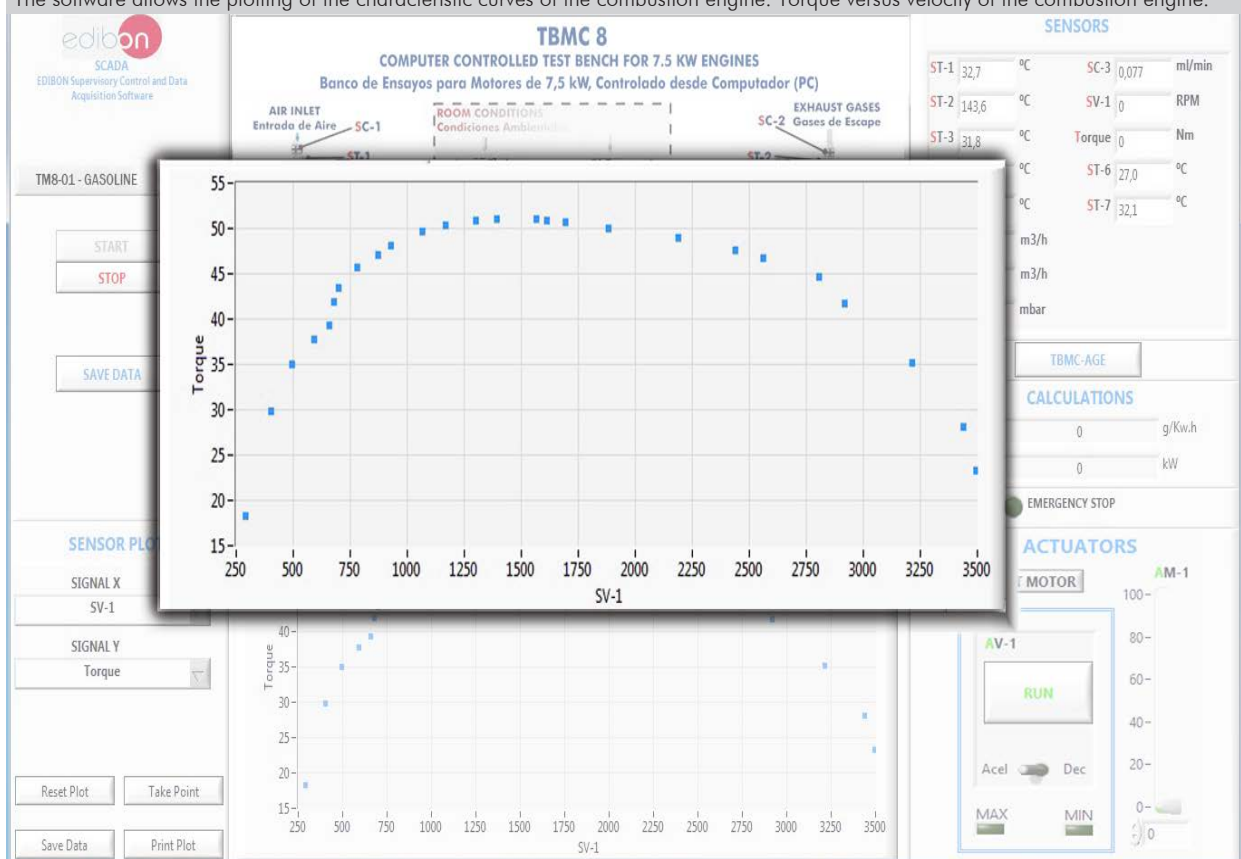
The software allows the plotting of the characteristic curves of the combustion engine: Torque versus velocity of the combustion engine.

edibon
SCADA
EDIBON Supervisory Control and Data Acquisition Software

TBMC 8
COMPUTER CONTROLLED TEST BENCH FOR 7.5 KW ENGINES
Banco de Ensayos para Motores de 7,5 kW, Controlado desde Computador (PC)

AIR INLET
Entrada de Aire
SC-1
ROOM CONDITIONS
Condiciones Ambientales
EXHAUST GASES
SC-2 Gases de Escape

SENSORS
ST-1 32,7 ºC
SC-3 0,077 ml/min
ST-2 143,6 ºC
SV-1 0 RPM
ST-3 31,8 ºC
Torque 0 Nm
ºC
ST-6 27,0 ºC
ºC
ST-7 32,1 ºC
m3/h
m3/h
mbar

TM8-01 - GASOLINE
START
STOP
SAVE DATA

Torque
55
50
45
40
35
30
25
20
15
250 500 750 1000 1250 1500 1750 2000 2250 2500 2750 3000 3250 3500
SV-1

TBMC-AGE
CALCULATIONS
0 g/Kw.h
0 kW
EMERGENCY STOP

SENSOR PLOT
SIGNAL X
SV-1
SIGNAL Y
Torque

Torque
40
35
30
25
20
15
250 500 750 1000 1250 1500 1750 2000 2250 2500 2750 3000 3250 3500
SV-1

ACTUATORS
MOTOR
AM-1
100
80
60
40
20
0
0
AV-1
RUN
Acel Dec
MAX MIN

Reset Plot
Take Point
Save Data
Print Plot